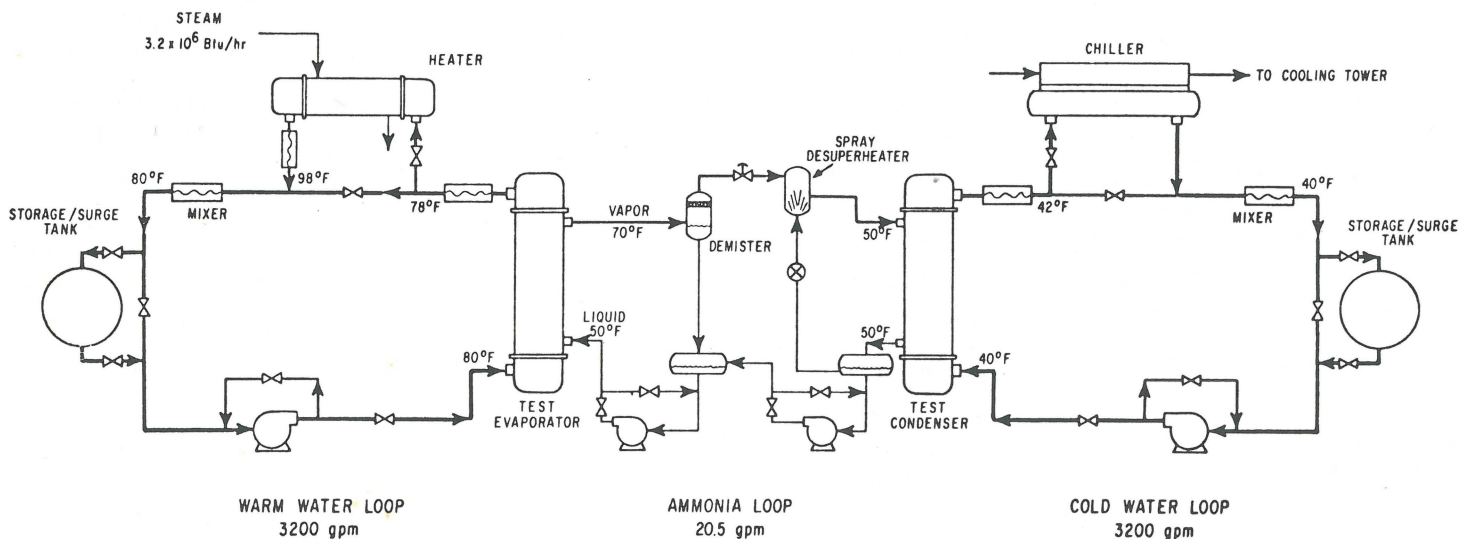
STEAM
$3.2 \times 10^6$ Btu/hr

HEATER

CHILLER

TO COOLING TOWER

SPRAY DESUPERHEATER

80°F

98°F

78°F

MIXER

STORAGE / SURGE TANK

VAPOR
70°F

DEMISTER

50°F

42°F

40°F

MIXER

STORAGE / SURGE TANK

LIQUID
50°F

80°F

50°F

40°F

TEST EVAPORATOR

TEST CONDENSER

WARM WATER LOOP
3200 gpm

AMMONIA LOOP
20.5 gpm

COLD WATER LOOP
3200 gpm